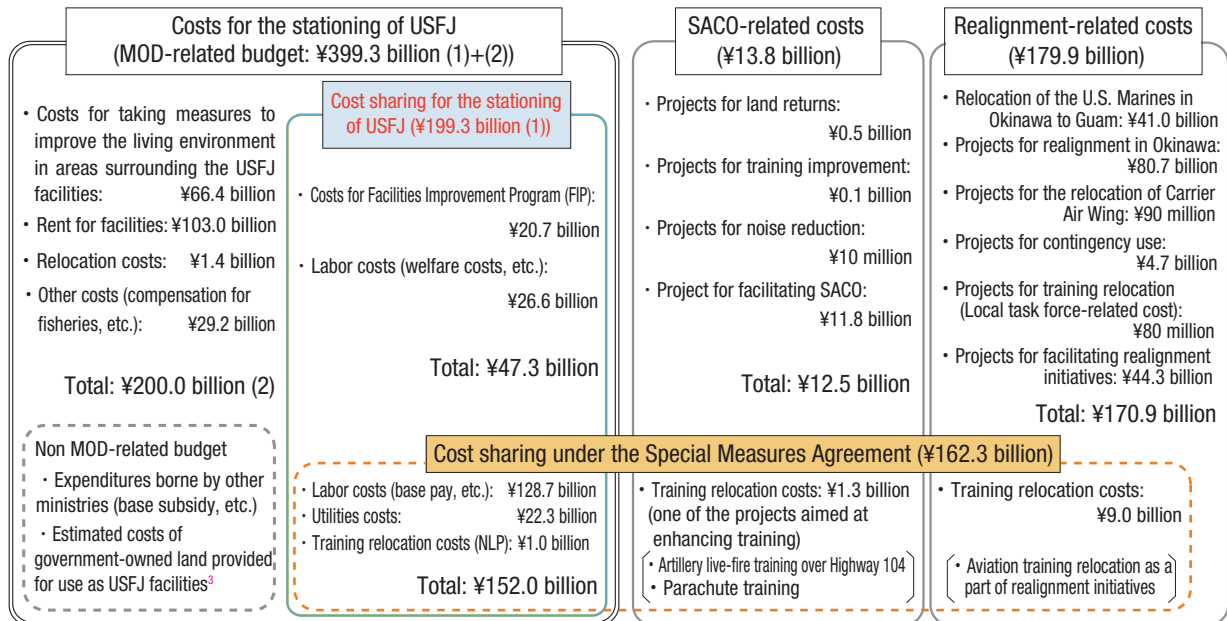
Costs for the stationing of USFJ
(MOD-related budget: ¥399.3 billion (1)+(2))

・Costs for taking measures to improve the living environment in areas surrounding the USFJ facilities: ¥66.4 billion
・Rent for facilities: ¥103.0 billion
・Relocation costs: ¥1.4 billion
・Other costs (compensation for fisheries, etc.): ¥29.2 billion

Total: ¥200.0 billion (2)

Cost sharing for the stationing of USFJ (¥199.3 billion (1))

・Costs for Facilities Improvement Program (FIP): ¥20.7 billion
・Labor costs (welfare costs, etc.): ¥26.6 billion

Total: ¥47.3 billion

SACO-related costs
(¥13.8 billion)

・Projects for land returns: ¥0.5 billion
・Projects for training improvement: ¥0.1 billion
・Projects for noise reduction: ¥10 million
・Project for facilitating SACO: ¥11.8 billion

Total: ¥12.5 billion

Realignment-related costs
(¥179.9 billion)

・Relocation of the U.S. Marines in Okinawa to Guam: ¥41.0 billion
・Projects for realignment in Okinawa: ¥80.7 billion
・Projects for the relocation of Carrier Air Wing: ¥90 million
・Projects for contingency use: ¥4.7 billion
・Projects for training relocation (Local task force-related cost): ¥80 million
・Projects for facilitating realignment initiatives: ¥44.3 billion

Total: ¥170.9 billion

Non MOD-related budget
・Expenditures borne by other ministries (base subsidy, etc.)
・Estimated costs of government-owned land provided for use as USFJ facilities$^{3}$

Cost sharing under the Special Measures Agreement (¥162.3 billion)

・Labor costs (base pay, etc.): ¥128.7 billion
・Utilities costs: ¥22.3 billion
・Training relocation costs (NLP): ¥1.0 billion

Total: ¥152.0 billion

・Training relocation costs: ¥1.3 billion (one of the projects aimed at enhancing training)
・Artillery live-fire training over Highway 104
・Parachute training

・Training relocation costs: ¥9.0 billion
・Aviation training relocation as a part of realignment initiatives